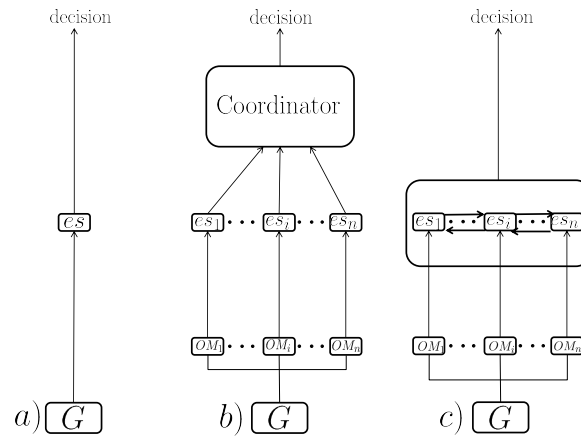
decision

$cs$

$a)$ $G$

decision

Coordinator

$cs_1$ $\cdots$ $cs_i$ $\cdots$ $cs_n$

$OM_1$ $\cdots$ $OM_i$ $\cdots$ $OM_n$

$b)$ $G$

decision

$cs_1$ $\cdots$ $cs_i$ $\cdots$ $cs_n$

$OM_1$ $\cdots$ $OM_i$ $\cdots$ $OM_n$

$c)$ $G$